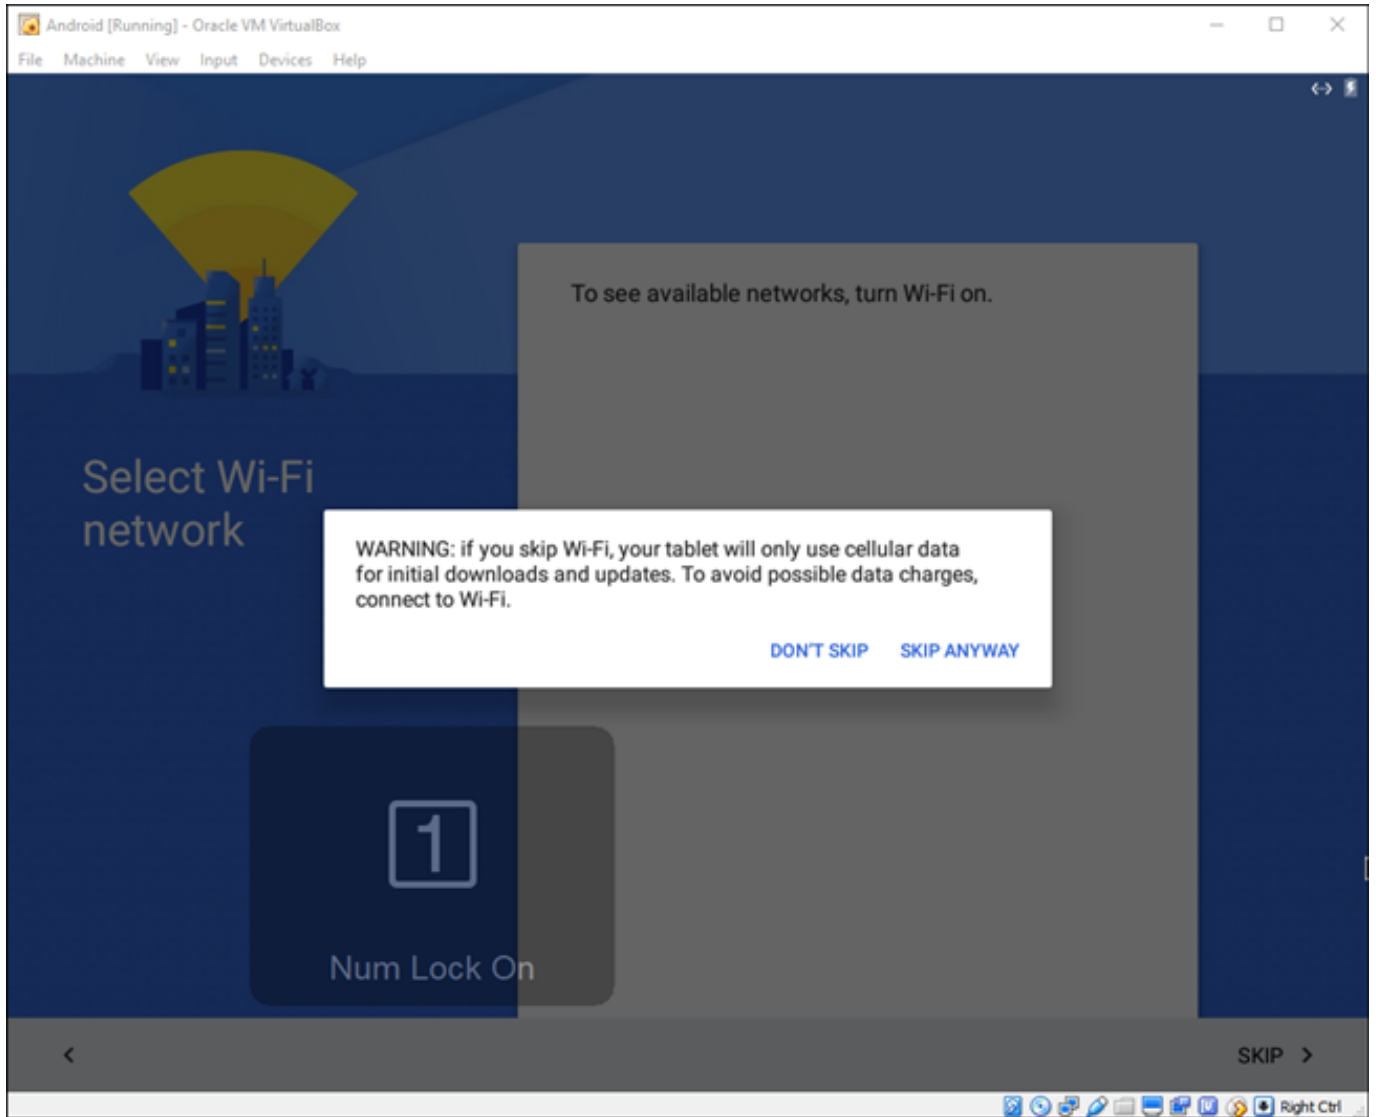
Android [Running] - Oracle VM VirtualBox

File Machine View Input Devices Help

Select Wi-Fi network

To see available networks, turn Wi-Fi on.

WARNING: if you skip Wi-Fi, your tablet will only use cellular data for initial downloads and updates. To avoid possible data charges, connect to Wi-Fi.

DON'T SKIP SKIP ANYWAY

1

Num Lock On

<

SKIP >

Right Ctrl